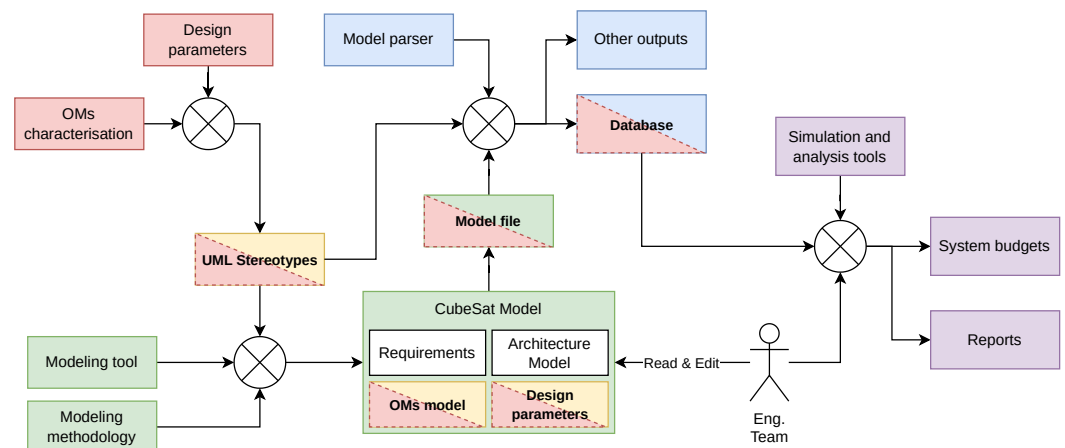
Design parameters

OMs characterisation

Model parser

Other outputs

Database

Simulation and analysis tools

Model file

UML Stereotypes

System budgets

CubeSat Model

Requirements

Architecture Model

Modeling tool

Read & Edit

Reports

OMs model

Design parameters

Modeling methodology

Eng. Team